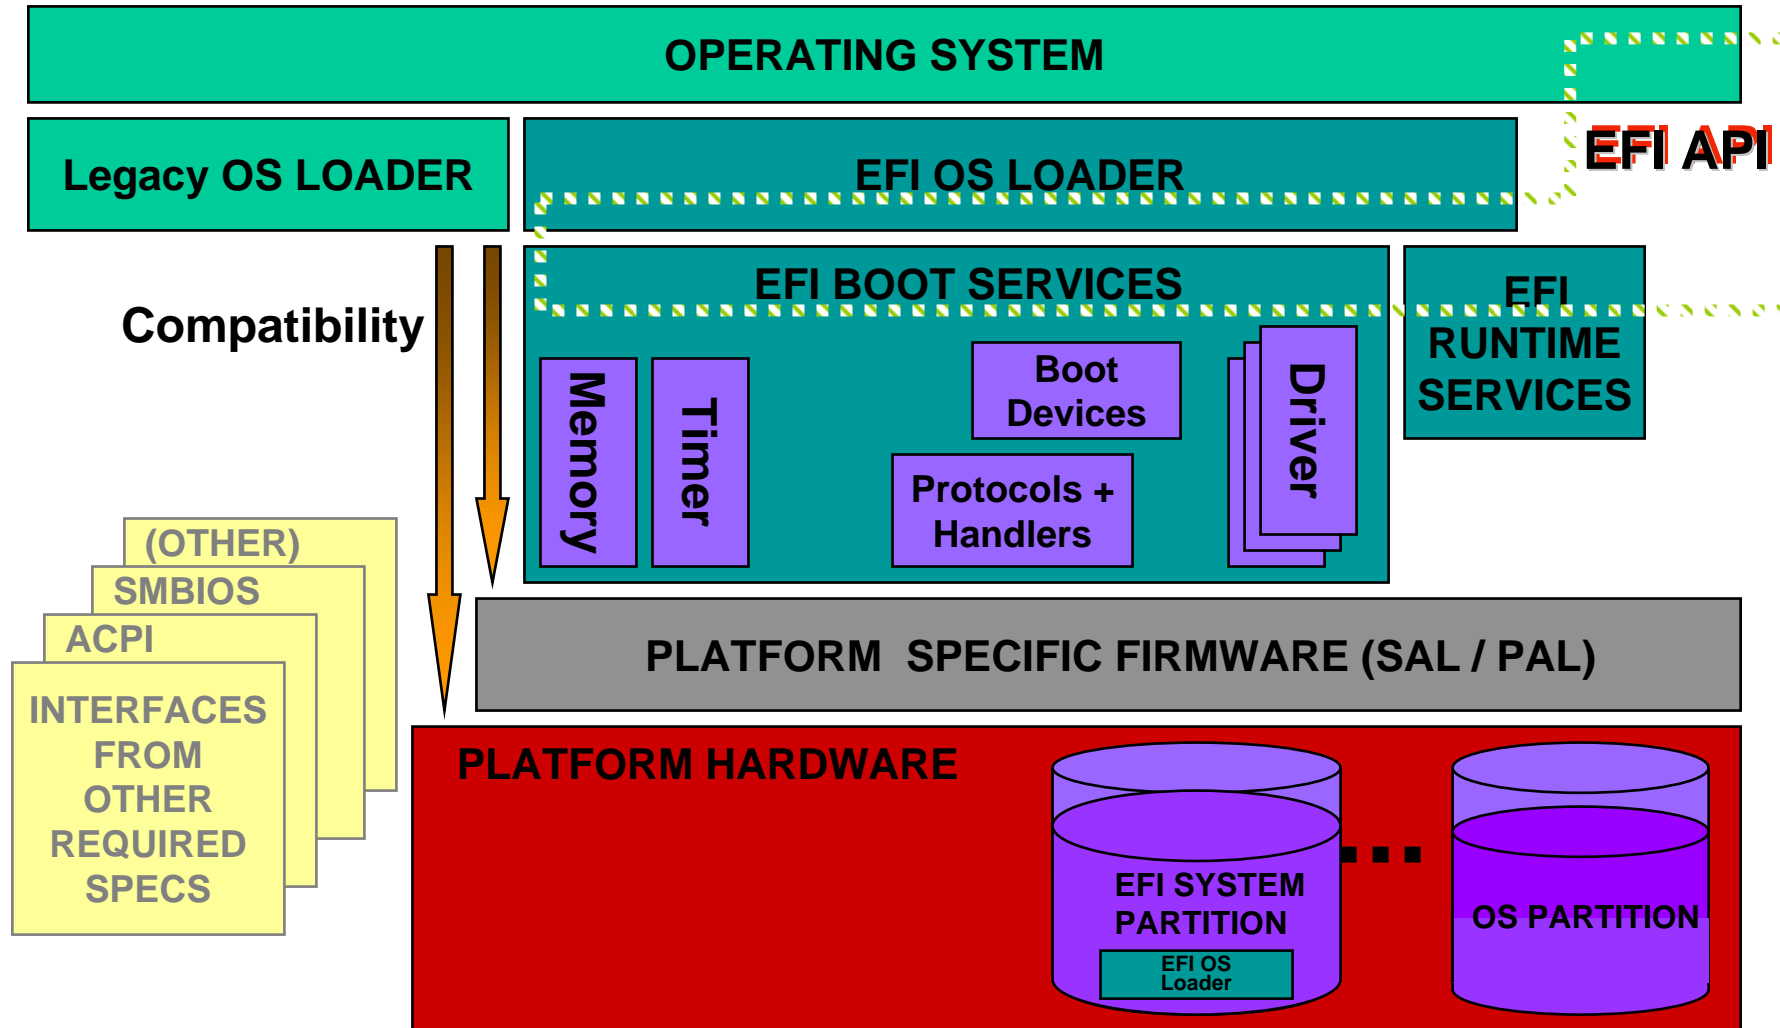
OPERATING SYSTEM

EFI API

Legacy OS LOADER

EFI OS LOADER

Compatibility

EFI BOOT SERVICES

EFI RUNTIME SERVICES

Memory

Timer

Boot Devices

Protocols + Handlers

Driver

(OTHER)

SMBIOS

ACPI

INTERFACES FROM OTHER REQUIRED SPECS

PLATFORM SPECIFIC FIRMWARE (SAL / PAL)

PLATFORM HARDWARE

EFI SYSTEM PARTITION

EFI OS Loader

OS PARTITION